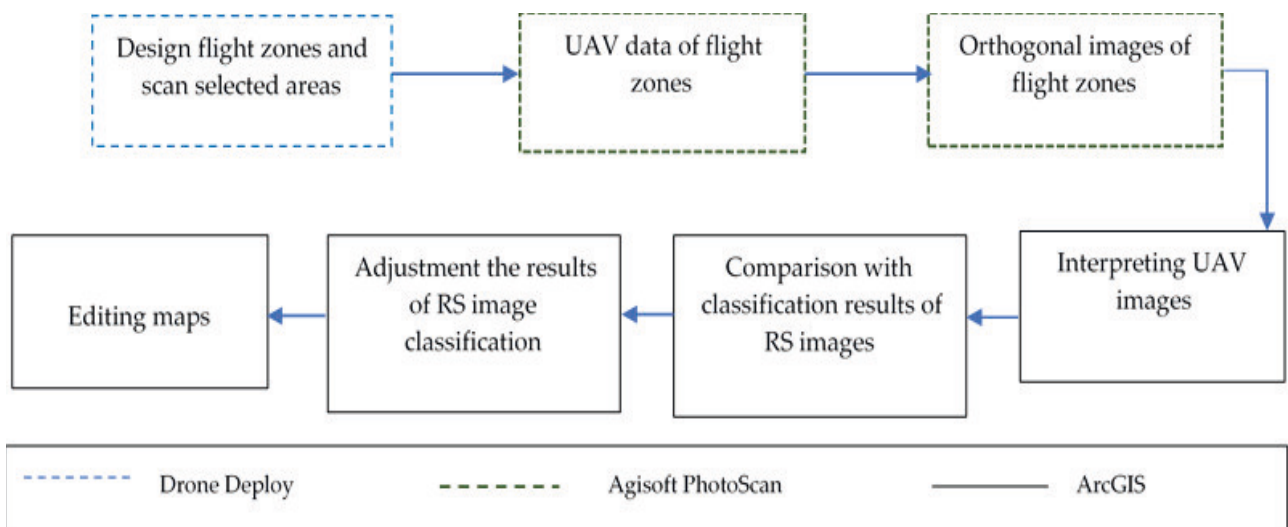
Design flight zones and scan selected areas

UAV data of flight zones

Orthogonal images of flight zones

Interpreting UAV images

Comparison with classification results of RS images

Adjustment the results of RS image classification

Editing maps

Drone Deploy

Agisoft PhotoScan

ArcGIS